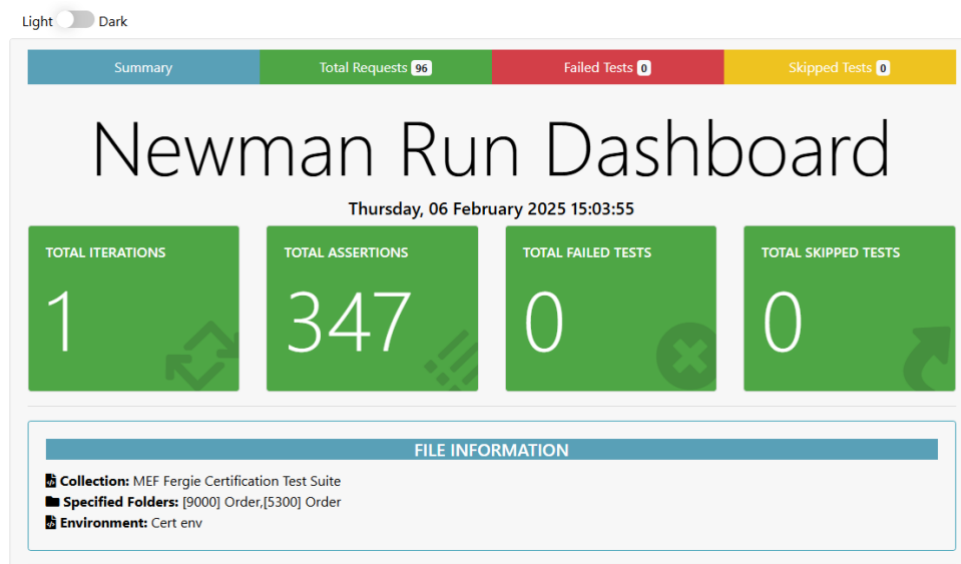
Light Dark

Summary | Total Requests 96 | Failed Tests 0 | Skipped Tests 0

Newman Run Dashboard

Thursday, 06 February 2025 15:03:55

TOTAL ITERATIONS
1

TOTAL ASSERTIONS
347

TOTAL FAILED TESTS
0

TOTAL SKIPPED TESTS
0

FILE INFORMATION

Collection: MEF Fergie Certification Test Suite
Specified Folders: [9000] Order,[5300] Order
Environment: Cert env